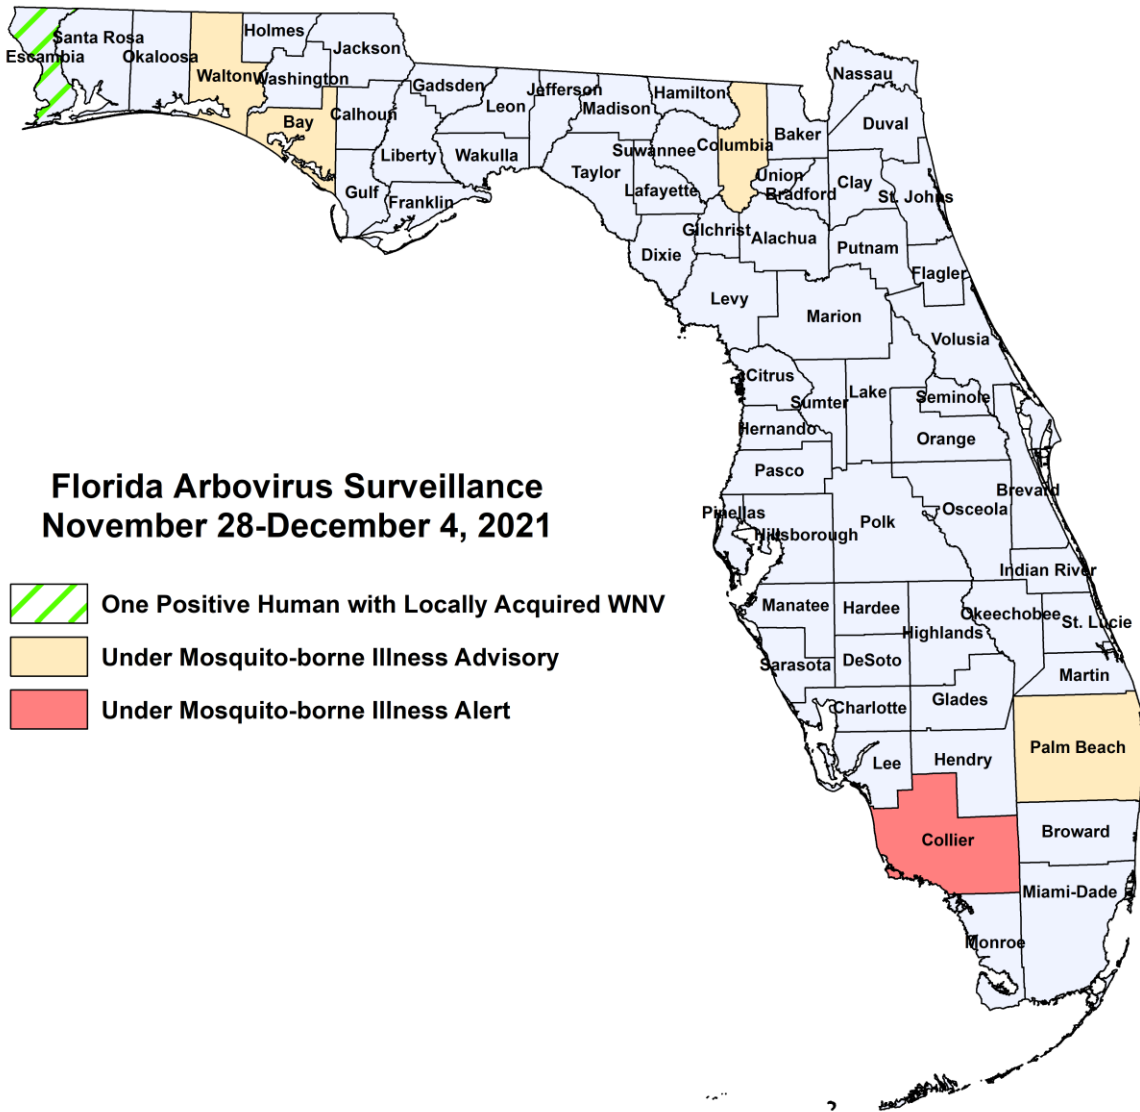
Florida Arbovirus Surveillance
November 28-December 4, 2021

One Positive Human with Locally Acquired WNV
Under Mosquito-borne Illness Advisory
Under Mosquito-borne Illness Alert

Santa Rosa
Escambia
Okaloosa
Holmes
Jackson
Walton
Washington
Bay
Calhoun
Gadsden
Leon
Jefferson
Madison
Hamilton
Nassau
Duval
Baker
Columbia
Suwannee
Liberty
Wakulla
Taylor
Lafayette
Union
Bradford
Clay
St. Johns
Gulf
Franklin
Gilchrist
Alachua
Putnam
Dixie
Flagler
Levy
Marion
Volusia
Citrus
Lake
Seminole
Sumter
Hernando
Orange
Pasco
Brevard
Pinellas
Hillsborough
Polk
Osceola
Indian River
Manatee
Hardee
Okeechobee
St. Lucie
Highlands
Sarasota
DeSoto
Martin
Charlotte
Glades
Palm Beach
Lee
Hendry
Collier
Broward
Miami-Dade
Monroe